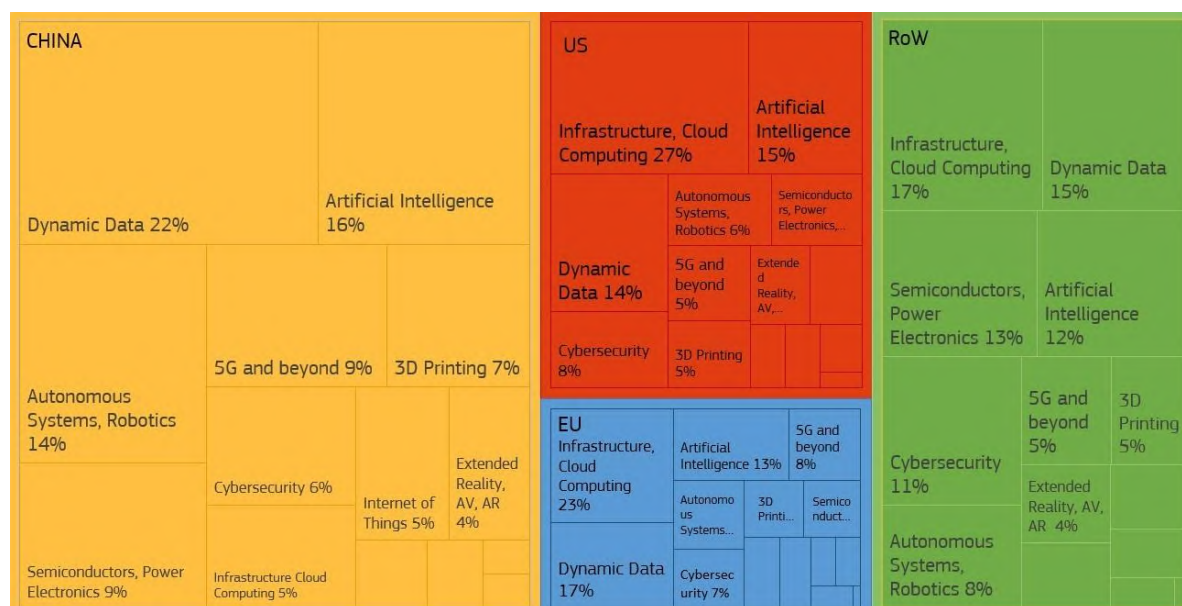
CHINA

Dynamic Data 22%

Artificial Intelligence 16%

Autonomous Systems, Robotics 14%

5G and beyond 9%

3D Printing 7%

Cybersecurity 6%

Internet of Things 5%

Extended Reality, AV, AR 4%

Semiconductors, Power Electronics 9%

Infrastructure Cloud Computing 5%

US

Infrastructure, Cloud Computing 27%

Artificial Intelligence 15%

Autonomous Systems, Robotics 6%

Semiconductors, Power Electronics,...

Dynamic Data 14%

5G and beyond 5%

Extended Reality, AV,...

Cybersecurity 8%

3D Printing 5%

EU

Infrastructure, Cloud Computing 23%

Artificial Intelligence 13%

5G and beyond 8%

Autonomous Systems...

3D Printi...

Semiconduct...

Dynamic Data 17%

Cybersecurity 7%

RoW

Infrastructure, Cloud Computing 17%

Dynamic Data 15%

Semiconductors, Power Electronics 13%

Artificial Intelligence 12%

5G and beyond 5%

3D Printing 5%

Cybersecurity 11%

Extended Reality, AV, AR 4%

Autonomous Systems, Robotics 8%